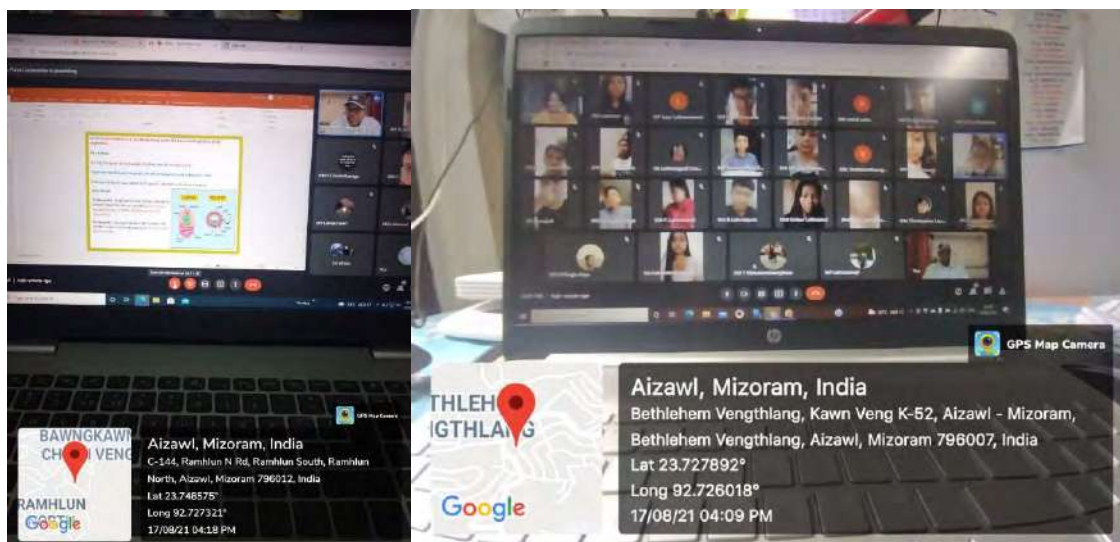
GPS Map Camera

BAWNGKAWN
CH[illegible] VENG
RAMHLUN
Google

Aizawl, Mizoram, India
C-144, Ramhlun N Rd, Ramhlun South, Ramhlun North, Aizawl, Mizoram 796012, India
Lat 23.748575°
Long 92.727321°
17/08/21 04:18 PM

GPS Map Camera

THLEH
IGTHLANG
Google

Aizawl, Mizoram, India
Bethlehem Vengthlang, Kawn Veng K-52, Aizawl - Mizoram, Bethlehem Vengthlang, Aizawl, Mizoram 796007, India
Lat 23.727892°
Long 92.726018°
17/08/21 04:09 PM